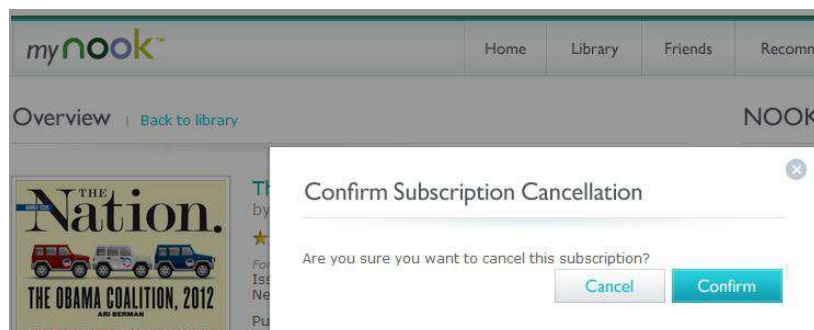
my nook™

Home | Library | Friends | Recomm

Overview | Back to library

NOOK

THE Nation.

THE OBAMA COALITION, 2012

ARI BERMAN

Th
by

Fo
Iss
Ne

Pu

Confirm Subscription Cancellation

Are you sure you want to cancel this subscription?

Cancel

Confirm